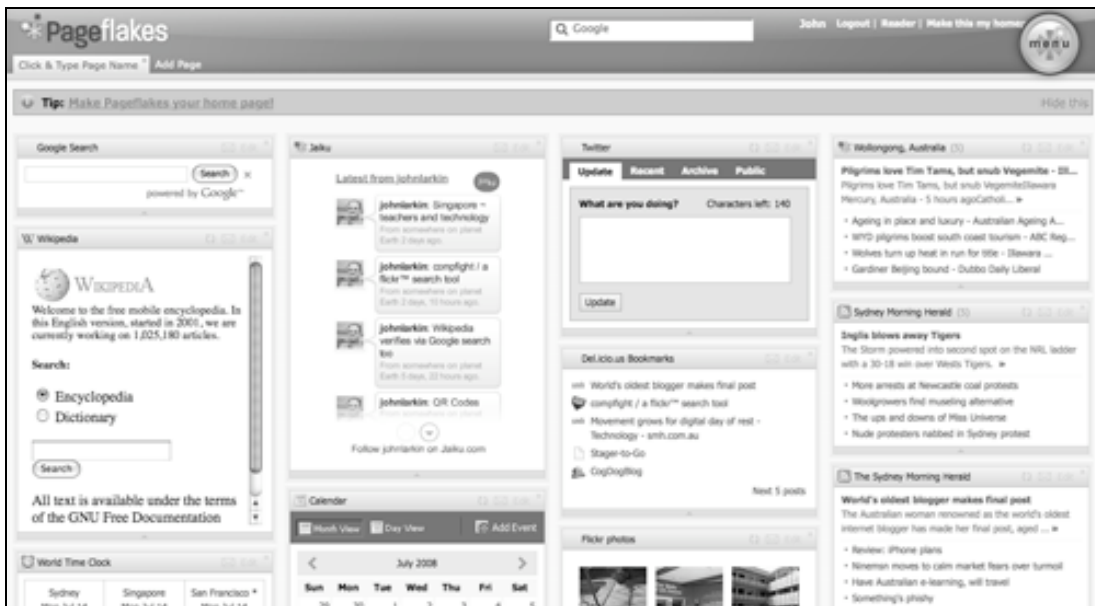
Pageflakes

Google

John Logout | Reader | Make this my home

menu

Click & Type Page Name Add Page

Tip: Make Pageflakes your home page!

Hide this

Google Search

Search

powered by Google

Wikipedia

WIKIPEDIA

Welcome to the free mobile encyclopedia. In this English version, started in 2001, we are currently working on 1,025,180 articles.

Search:

Encyclopedia

Dictionary

Search

All text is available under the terms of the GNU Free Documentation

World Time Clock

Sydney

Singapore

San Francisco

Jaiku

Latest from johnlarkin

johnlarkin: Singapore ~ teachers and technology
From somewhere on planet Earth 2 days ago.

johnlarkin: compfight / a flickr™ search tool
From somewhere on planet Earth 2 days, 10 hours ago.

johnlarkin: Wikipedia verifies via Google search too
From somewhere on planet Earth 5 days, 22 hours ago.

johnlarkin: QR Codes

Follow johnlarkin on Jaiku.com

Calendar

Month View Day View Add Event

July 2008

Sun Mon Tue Wed Thu Fri Sat

Twitter

Update Recent Archive Public

What are you doing? Characters left: 140

Update

Del.icio.us Bookmarks

World's oldest blogger makes final post

compfight / a flickr™ search tool

Movement grows for digital day of rest - Technology - smh.com.au

Stager-to-Go

CogDogBlog

Next 5 posts

Flickr photos

Wollongong, Australia (5)

Pilgrims love Tim Tams, but snub Vegemite - Ill...
Pilgrims love Tim Tams, but snub VegemiteIllawarra Mercury, Australia - 5 hours agoCatholic... »

Ageing in place and luxury - Australian Ageing A...

WYD pilgrims boost south coast tourism - ABC Reg...

Wolves turn up heat in run for title - Illawara ...

Gardiner Beijing bound - Dubbo Daily Liberal

Sydney Morning Herald (5)

Inglis blows away Tigers
The Storm powered into second spot on the NRL ladder with a 30-18 win over Wests Tigers. »

More arrests at Newcastle coal protests

Woolgrowers find museling alternative

The ups and downs of Miss Universe

Nude protesters nabbed in Sydney protest

The Sydney Morning Herald

World's oldest blogger makes final post
The Australian woman renowned as the world's oldest internet blogger has made her final post, aged ... »

Review: iPhone plans

Nineman moves to calm market fears over turmoil

Have Australian e-learning, will travel

Something's phishy